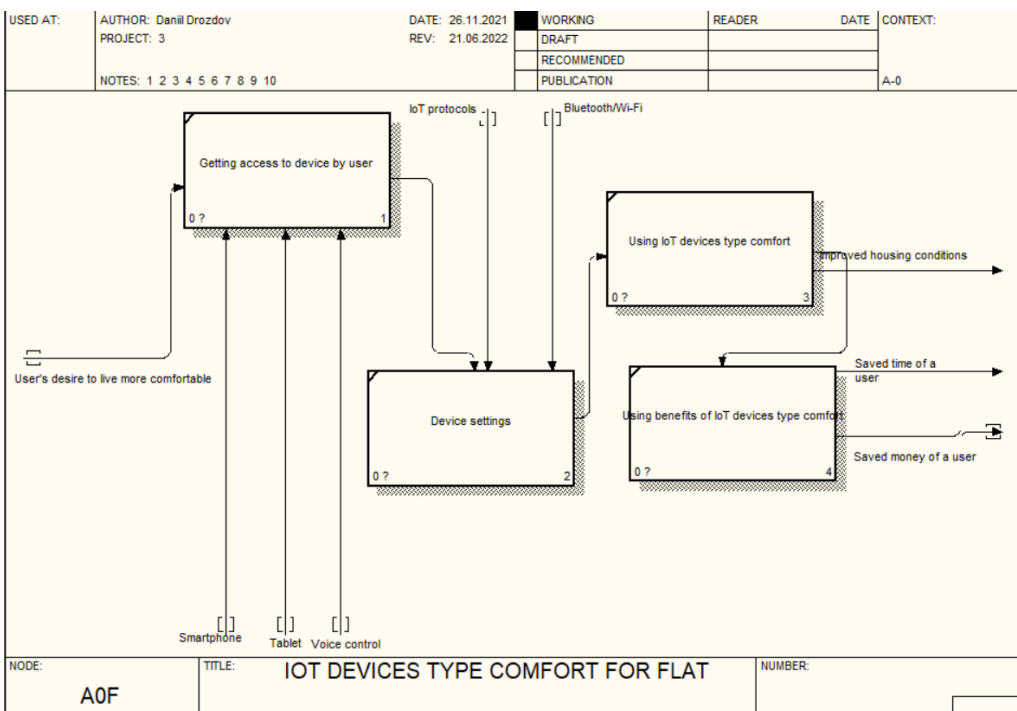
| USED AT: | AUTHOR: Daniil Drozdov | DATE: 26.11.2021 | | WORKING | READER | DATE | CONTEXT: |
|---|---|---|---|---|---|---|---|
| | PROJECT: 3 | REV: 21.06.2022 | | DRAFT | | | |
| | | | | RECOMMENDED | | | |
| | NOTES: 1 2 3 4 5 6 7 8 9 10 | | | PUBLICATION | | | A-0 |

IoT protocols

Bluetooth/Wi-Fi

Getting access to device by user

0 ?

1

Using IoT devices type comfort

0 ?

3

Improved housing conditions

User's desire to live more comfortable

Device settings

0 ?

2

Using benefits of IoT devices type comfort

0 ?

4

Saved time of a user

Saved money of a user

Smartphone

Tablet

Voice control

| NODE: A0F | TITLE: IOT DEVICES TYPE COMFORT FOR FLAT | NUMBER: |
|---|---|---|